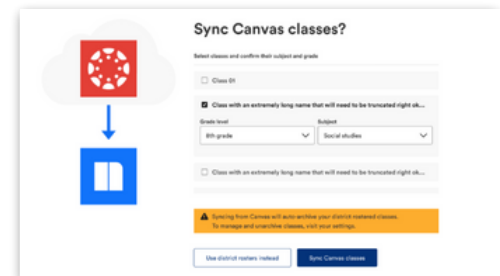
Sync Canvas classes?

Select classes and confirm their subject and grade

Class 01

Class with an extremely long name that will need to be truncated right ok...

Grade level
8th grade

Subject
Social studies

Class with an extremely long name that will need to be truncated right ok...

Syncing from Canvas will auto-archive your district rostered classes. To manage and unarchive classes, visit your settings.

Use district rosters instead

Sync Canvas classes